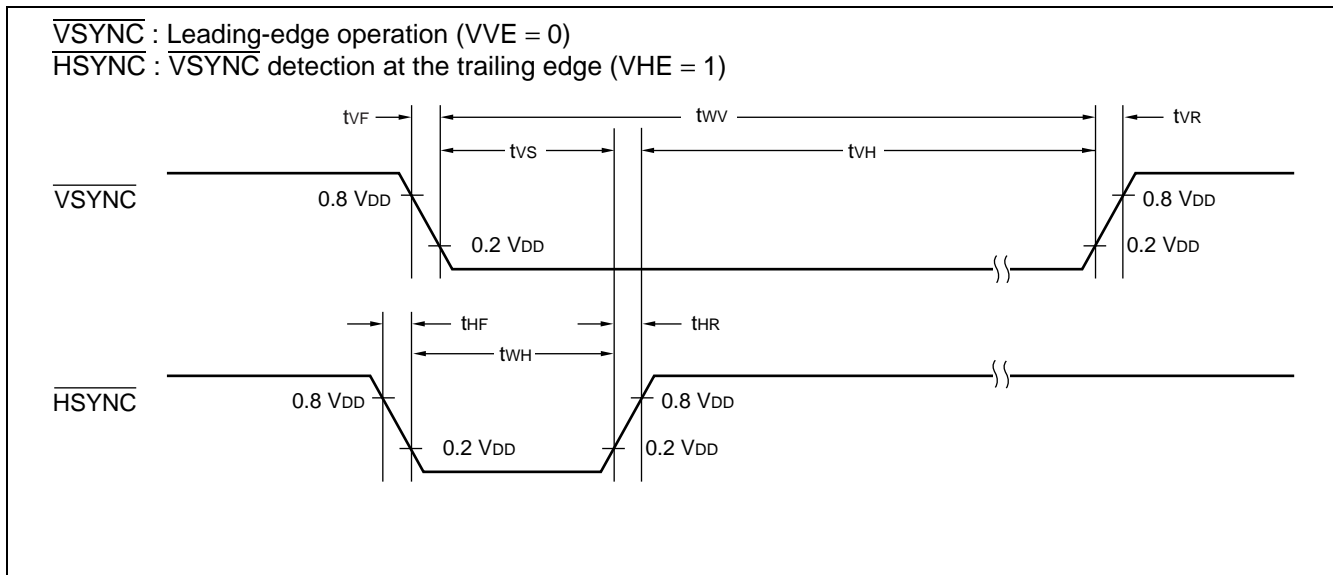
$\overline{\text{VSYNC}}$ : Leading-edge operation (VVE = 0)
$\overline{\text{HSYNC}}$ : $\overline{\text{VSYNC}}$ detection at the trailing edge (VHE = 1)

tVF
tWV
tVR
tVS
tVH

$\overline{\text{VSYNC}}$
0.8 VDD
0.2 VDD
0.8 VDD
0.2 VDD

tHF
tHR
tWH

$\overline{\text{HSYNC}}$
0.8 VDD
0.2 VDD
0.8 VDD
0.2 VDD